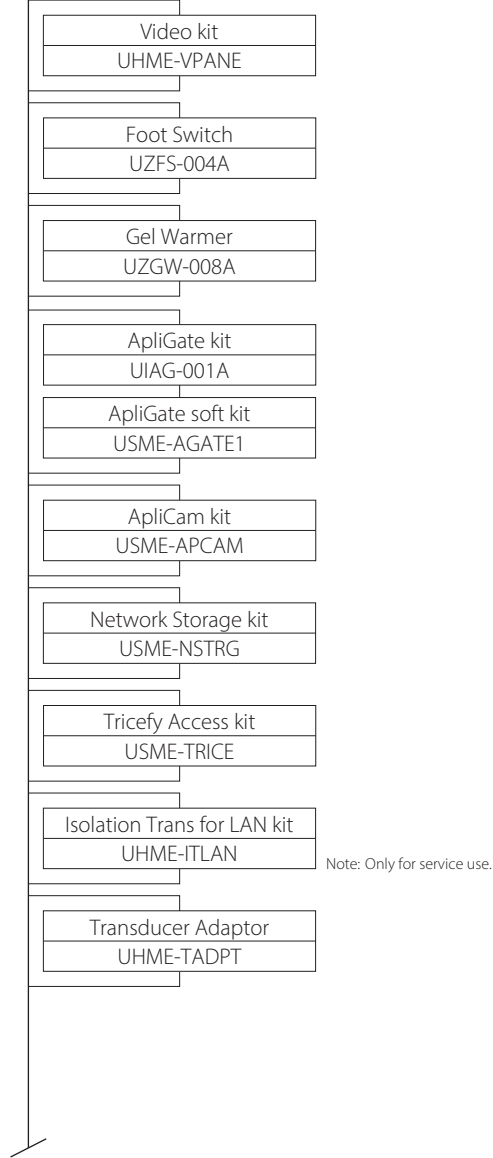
Video kit
UHME-VPANE

Foot Switch
UZFS-004A

Gel Warmer
UZGW-008A

ApliGate kit
UIAG-001A

ApliGate soft kit
USME-AGATE1

ApliCam kit
USME-APCAM

Network Storage kit
USME-NSTRG

Tricefy Access kit
USME-TRICE

Isolation Trans for LAN kit
UHME-ITLAN

Note: Only for service use.

Transducer Adaptor
UHME-TADPT